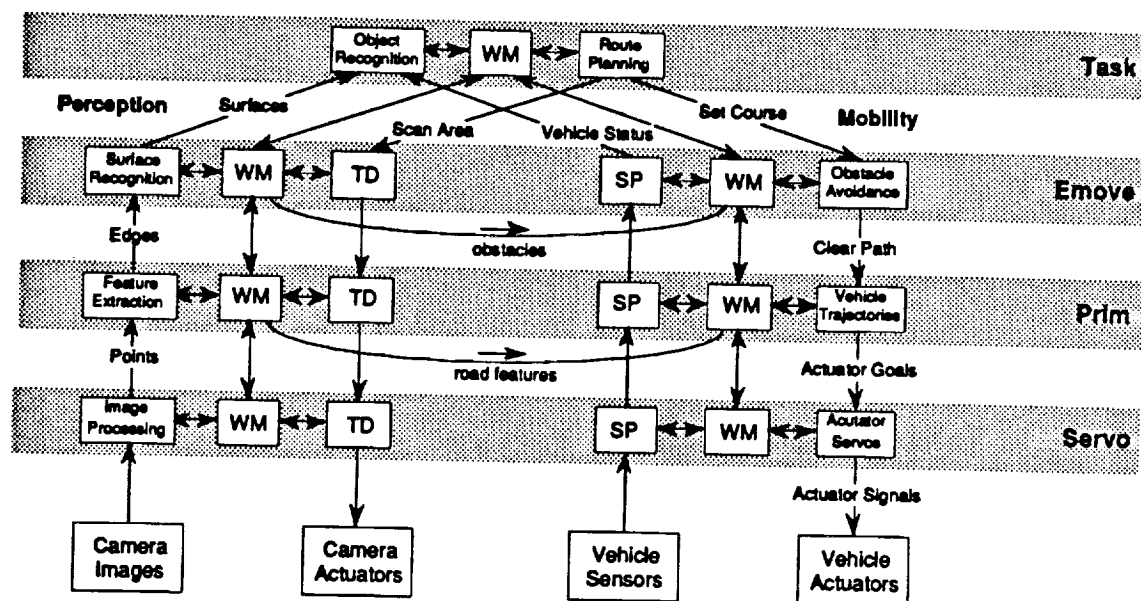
Object Recognition
WM
Route Planning
Task
Perception
Surfaces
Scan Area
Vehicle Status
Set Course
Mobility
Surface Recognition
WM
TD
SP
WM
Obstacle Avoidance
Emove
Edges
obstacles
Clear Path
Feature Extraction
WM
TD
SP
WM
Vehicle Trajectories
Prim
Points
road features
Actuator Goals
Image Processing
WM
TD
SP
WM
Acutator Servos
Servo
Actuator Signals
Camera Images
Camera Actuators
Vehicle Sensors
Vehicle Actuators